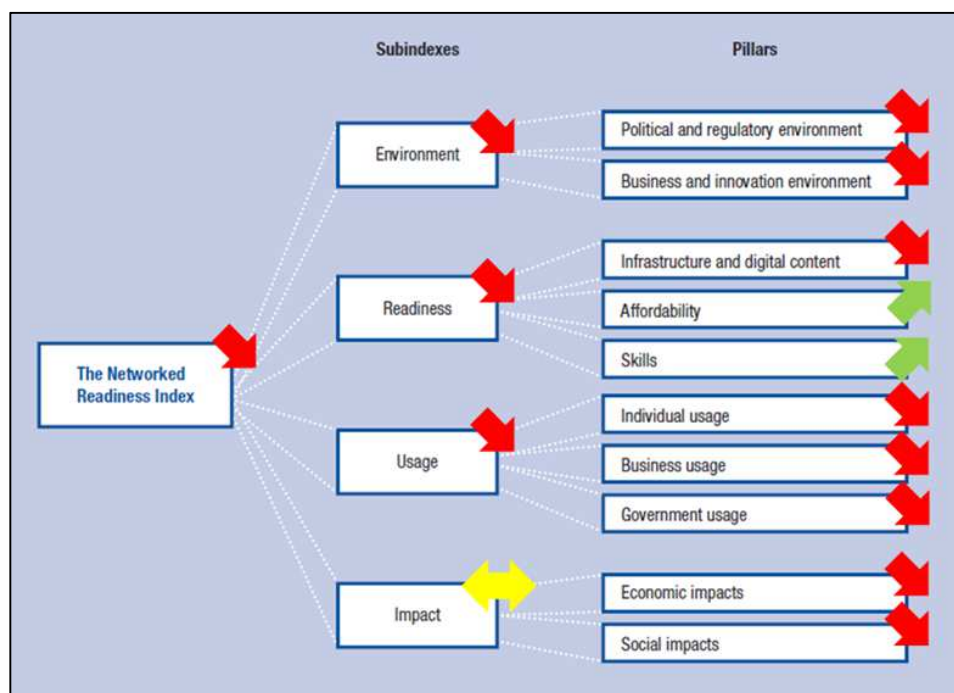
Subindexes

Pillars

The Networked Readiness Index

Environment

Readiness

Usage

Impact

Political and regulatory environment

Business and innovation environment

Infrastructure and digital content

Affordability

Skills

Individual usage

Business usage

Government usage

Economic impacts

Social impacts